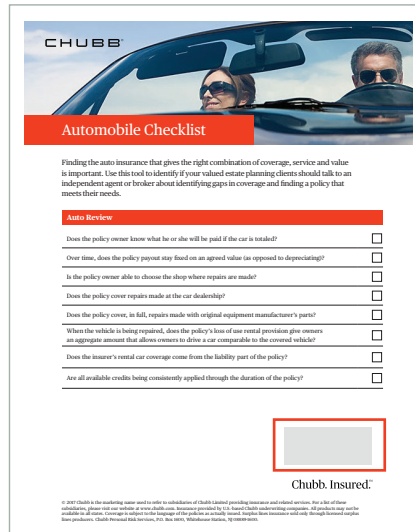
CHUBB

Automobile Checklist

Finding the auto insurance that gives the right combination of coverage, service and value is important. Use this tool to identify if your valued estate planning clients should talk to an independent agent or broker about identifying gaps in coverage and finding a policy that meets their needs.

Auto Review

Does the policy owner know what he or she will be paid if the car is totaled?

Over time, does the policy payout stay fixed on an agreed value (as opposed to depreciating)?

Is the policy owner able to choose the shop where repairs are made?

Does the policy cover repairs made at the car dealership?

Does the policy cover, in full, repairs made with original equipment manufacturer's parts?

When the vehicle is being repaired, does the policy's loss of use rental provision give owners an aggregate amount that allows owners to drive a car comparable to the covered vehicle?

Does the insurer's rental car coverage come from the liability part of the policy?

Are all available credits being consistently applied through the duration of the policy?

Chubb. Insured.

© 2017 Chubb is the marketing name used to refer to subsidiaries of Chubb Limited providing insurance and related services. For a list of these subsidiaries, please visit our website at www.chubb.com. Insurance provided by U.S. based Chubb underwriting companies. All products may not be available in all states. Coverage is subject to the language of the policies as actually issued. Surplus lines insurance sold only through licensed surplus lines producers. Chubb Personal Risk Services, P.O. Box 1600, Whitehouse Station, NJ 08889-1600.